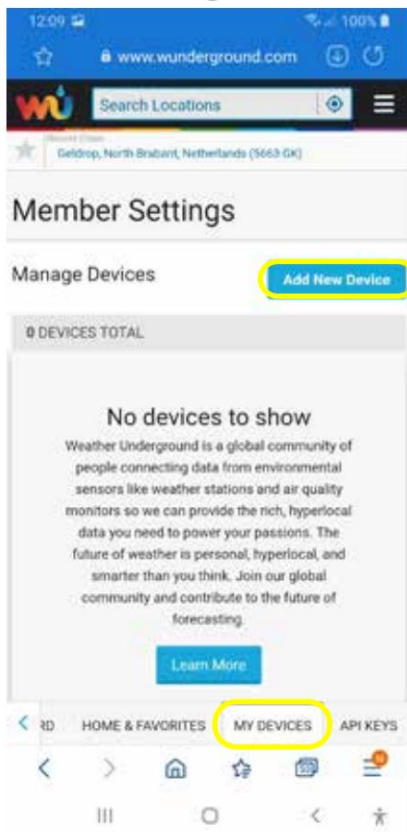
12:09

100%

www.wunderground.com

Search Locations

Recent Cities

Geldrop, North Brabant, Netherlands (5663 GK)

Member Settings

Manage Devices

Add New Device

0 DEVICES TOTAL

No devices to show

Weather Underground is a global community of people connecting data from environmental sensors like weather stations and air quality monitors so we can provide the rich, hyperlocal data you need to power your passions. The future of weather is personal, hyperlocal, and smarter than you think. Join our global community and contribute to the future of forecasting.

Learn More

RD HOME & FAVORITES MY DEVICES API KEYS